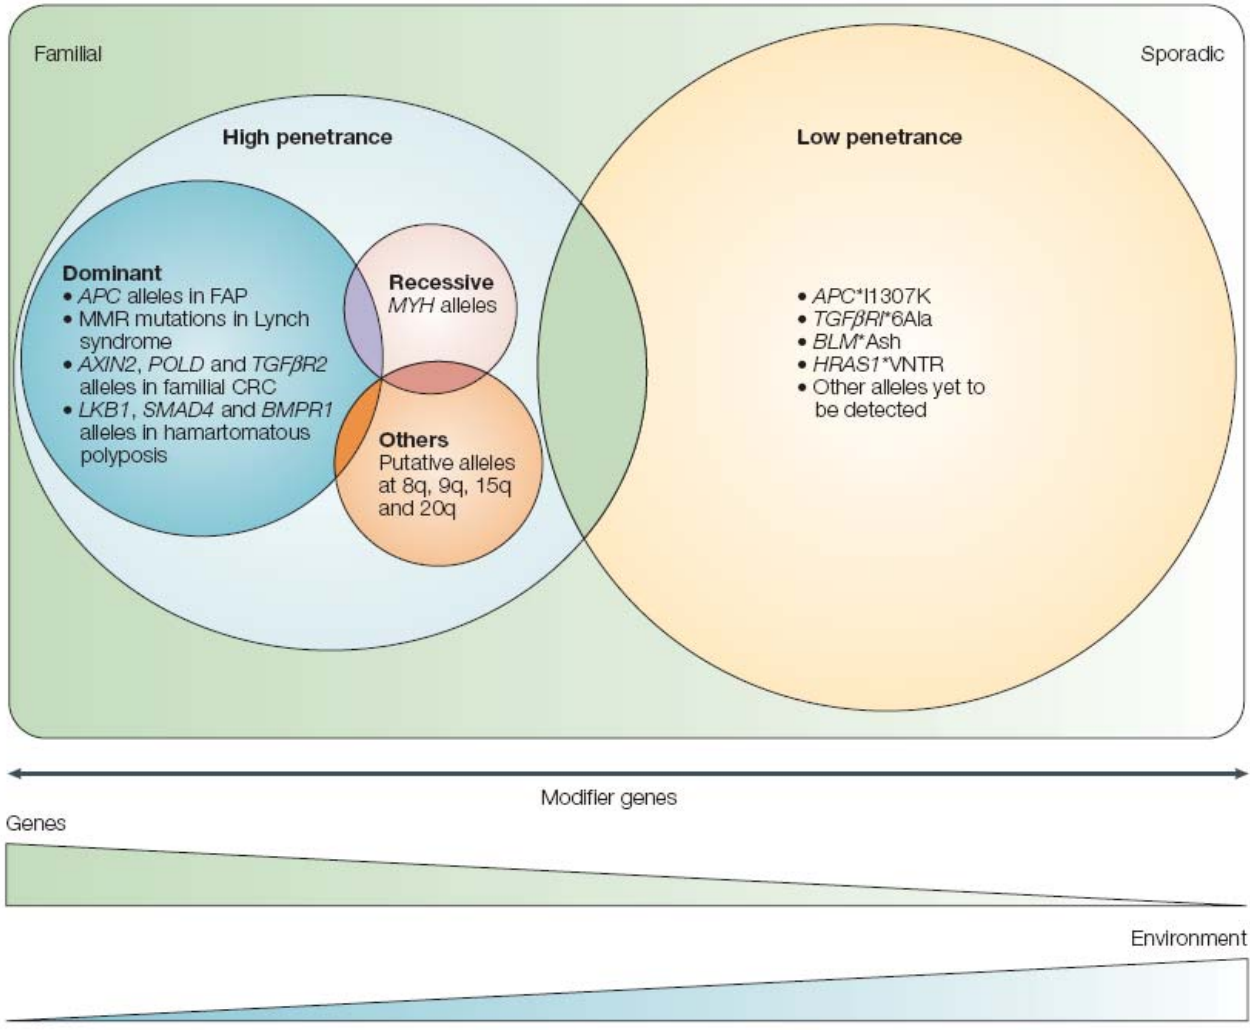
Familial

Sporadic

High penetrance

Low penetrance

Dominant
• APC alleles in FAP
• MMR mutations in Lynch syndrome
• AXIN2, POLD and TGF$\beta$R2 alleles in familial CRC
• LKB1, SMAD4 and BMPR1 alleles in hamartomatous polyposis

Recessive
MYH alleles

Others
Putative alleles at 8q, 9q, 15q and 20q

• APC*I1307K
• TGF$\beta$RI*6Ala
• BLM*Ash
• HRAS1*VNTR
• Other alleles yet to be detected

Modifier genes

Genes

Environment